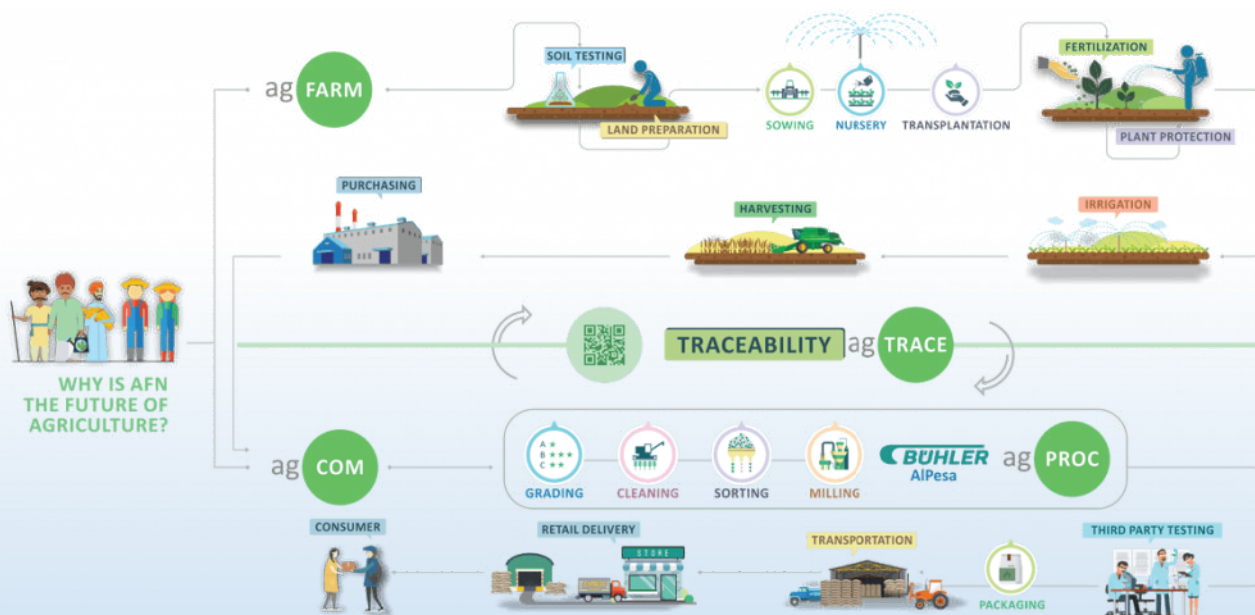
ag FARM

SOIL TESTING

LAND PREPARATION

SOWING

NURSERY

TRANSPLANTATION

FERTILIZATION

PLANT PROTECTION

PURCHASING

HARVESTING

IRRIGATION

WHY IS AFN THE FUTURE OF AGRICULTURE?

TRACEABILITY

ag TRACE

ag COM

A B C

GRADING

CLEANING

SORTING

MILLING

BÜHLER AlPesa

ag PROC

CONSUMER

RETAIL DELIVERY

STORE

TRANSPORTATION

PACKAGING

THIRD PARTY TESTING